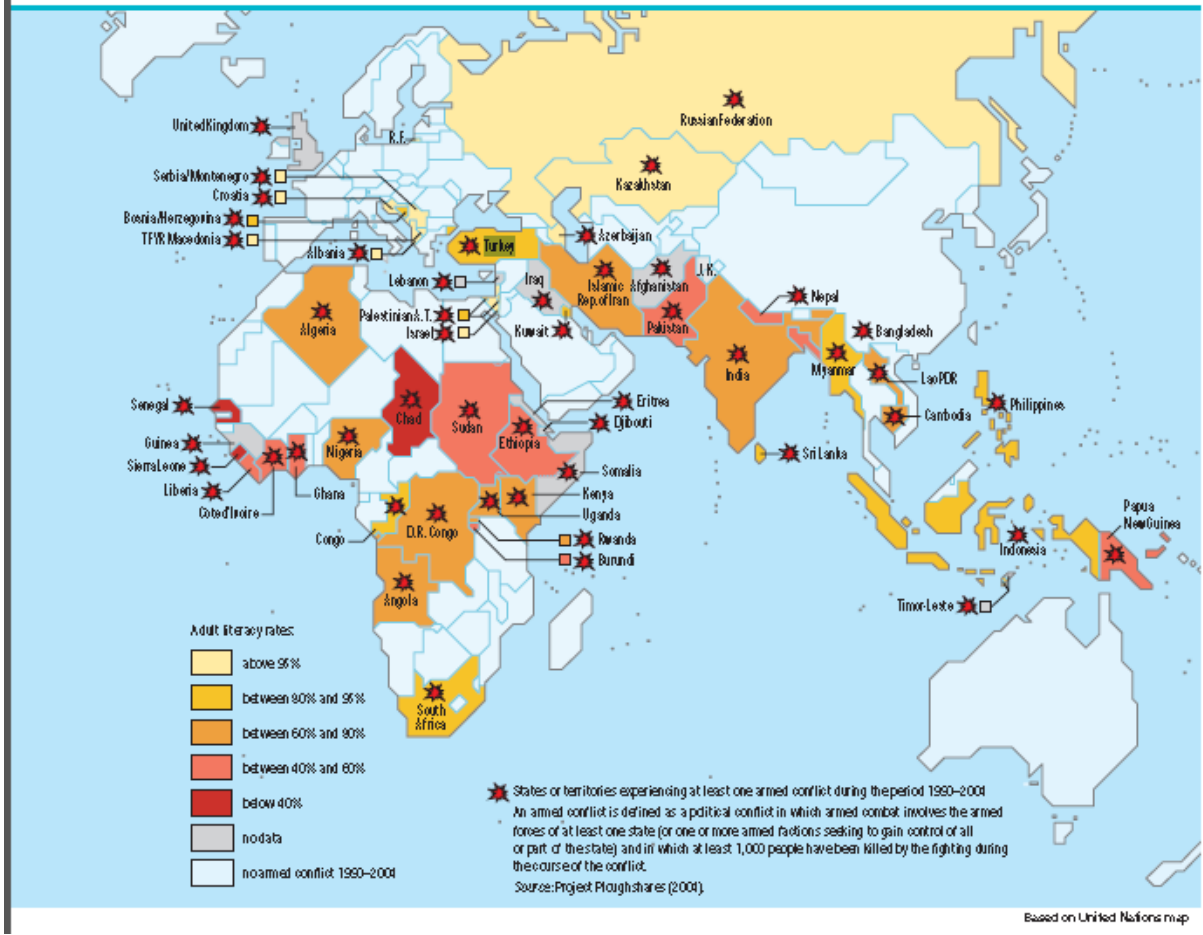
United Kingdom
R.F.
Russian Federation
Kazakhstan
Serbia/Montenegro
Croatia
Bosnia/Herzegorina
TFYR Macedonia
Albania
Turkey
Azerbaijan
Lebanon
Iraq
Islamic Rep. of Iran
Afghanistan
J.K.
Nepal
Algeria
Palestinian A.T.
Israel
Kuwait
Pakistan
Bangladesh
India
Myanmar
Lao PDR
Senegal
Chad
Sudan
Eritrea
Djibouti
Philippines
Cambodia
Guinea
Sierra Leone
Liberia
Cote d'Ivoire
Nigeria
Ghana
Ethiopia
Somalia
Sri Lanka
Kenya
Uganda
Congo
D.R. Congo
Rwanda
Burundi
Papua New Guinea
Indonesia
Angola
Timor-Leste
Adult literacy rates:
above 95%
between 90% and 95%
between 60% and 90%
between 40% and 60%
below 40%
no data
no armed conflict 1990–2004
South Africa
States or territories experiencing at least one armed conflict during the period 1990–2004
An armed conflict is defined as a political conflict in which armed combat involves the armed forces of at least one state (or one or more armed factions seeking to gain control of all or part of the state) and in which at least 1,000 people have been killed by the fighting during the course of the conflict.
Source: Project Ploughshares (2004).
Based on United Nations map